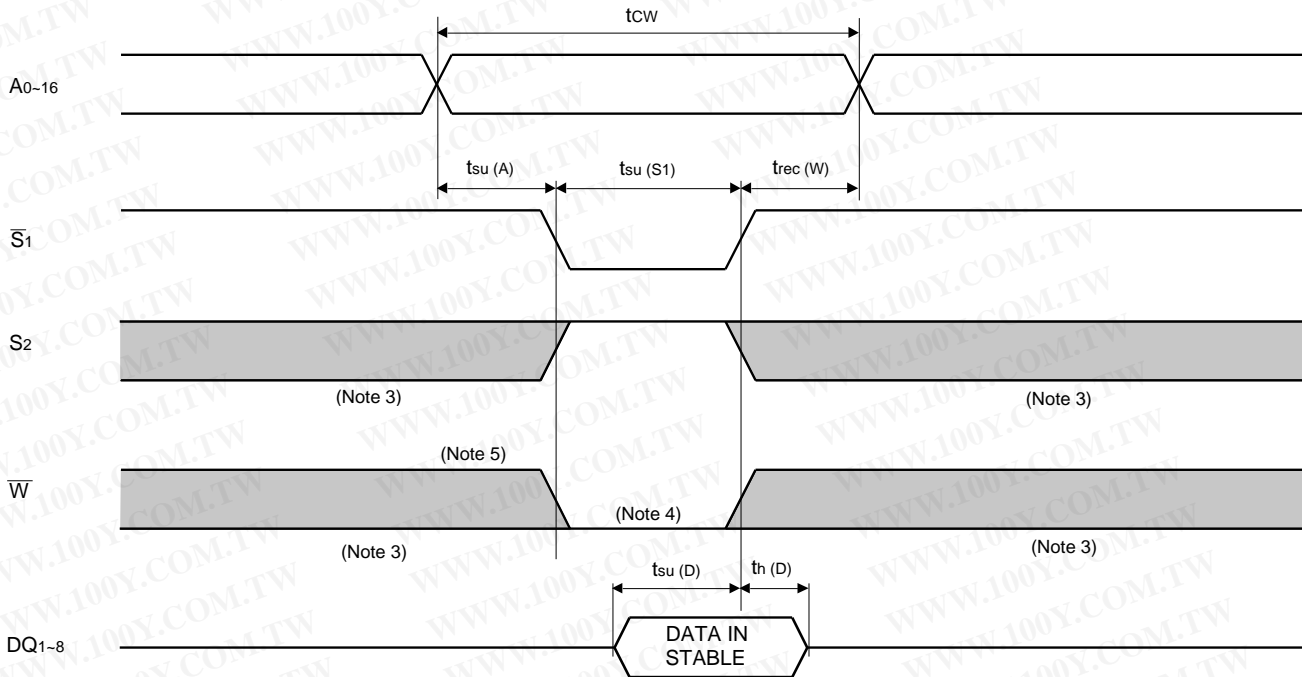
$t_{CW}$

$A_{0\sim16}$

$t_{su\ (A)}$ $t_{su\ (S1)}$ $t_{rec\ (W)}$

$\overline{S}_1$

$S_2$

(Note 3) (Note 3)

(Note 5)

$\overline{W}$

(Note 4)

(Note 3) (Note 3)

$t_{su\ (D)}$ $t_{h\ (D)}$

$DQ_{1\sim8}$

DATA IN STABLE

WWW.100Y.COM.TW